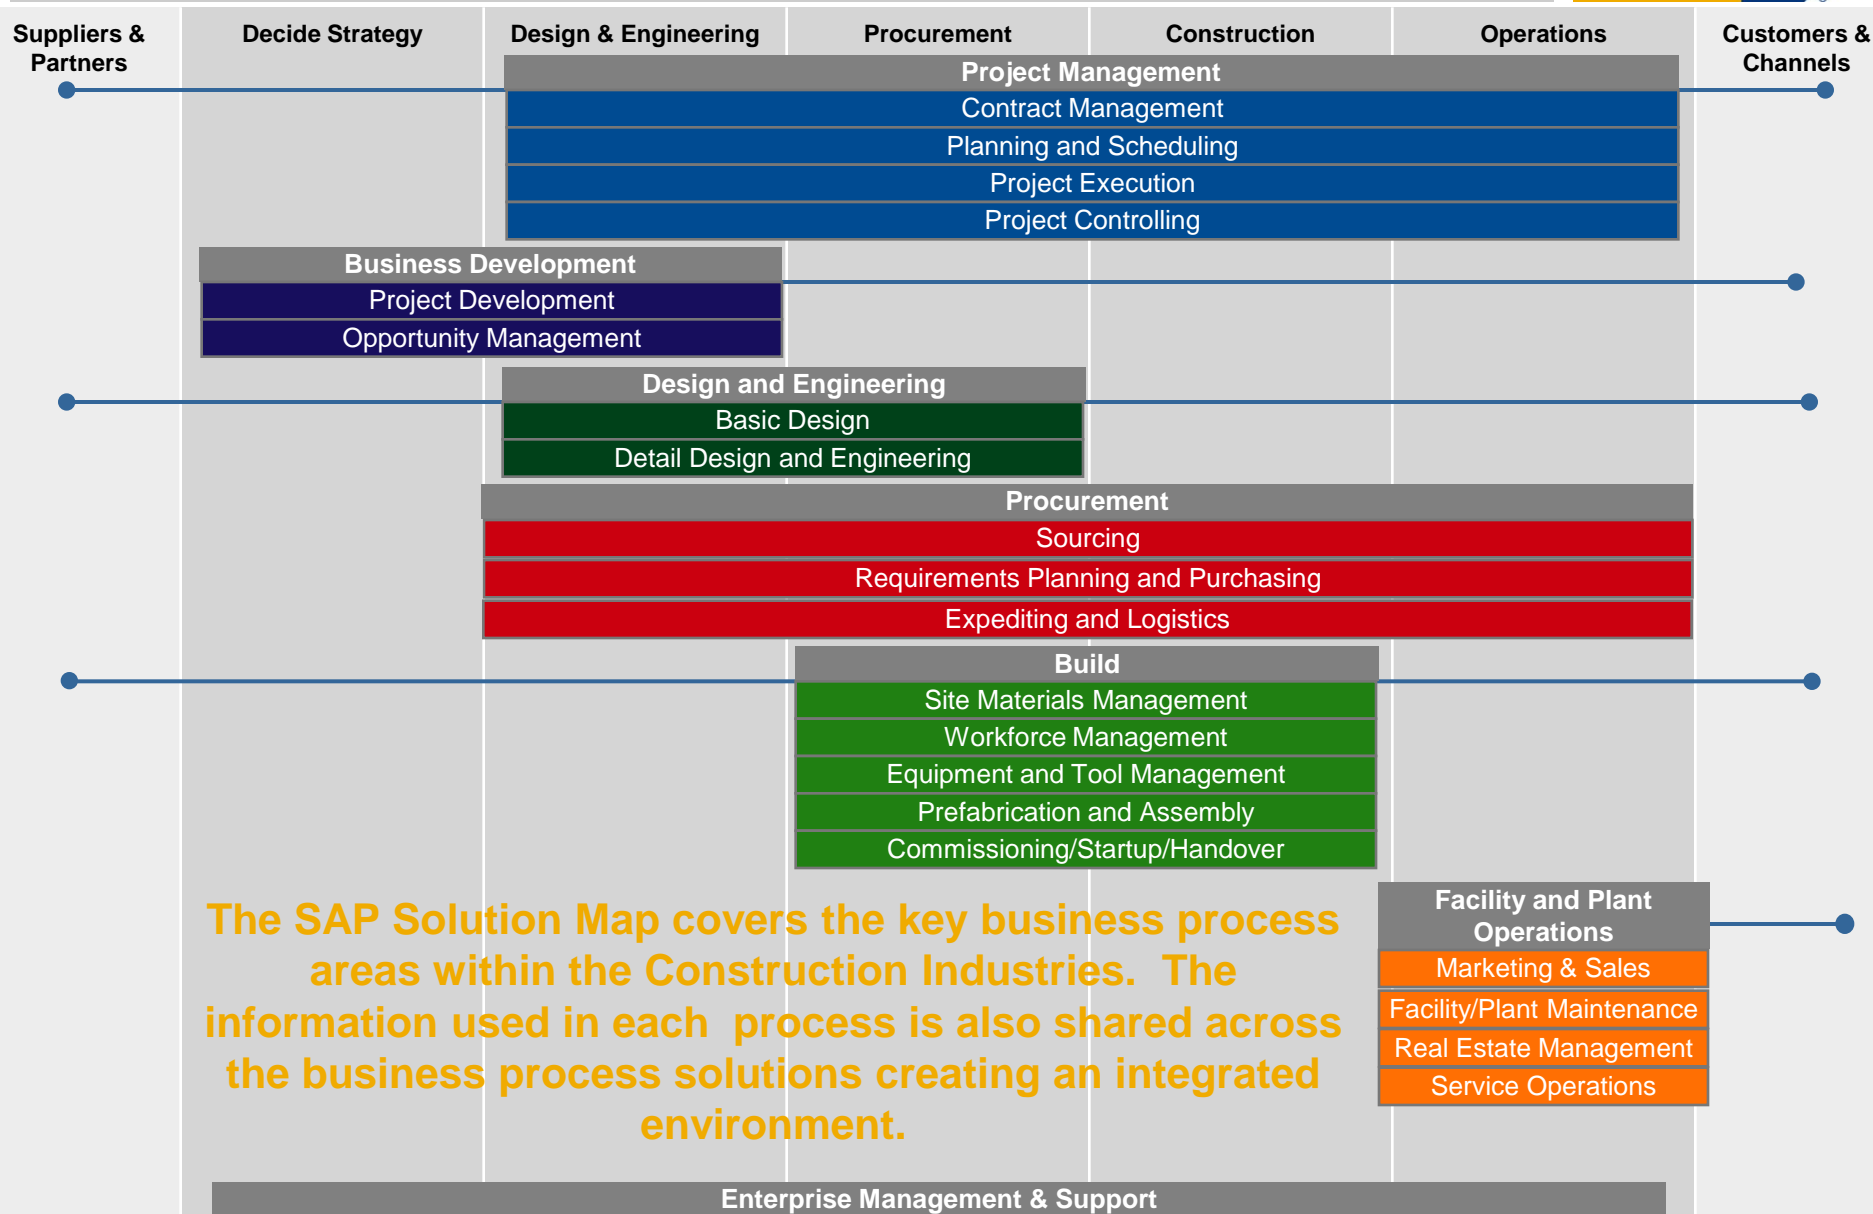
Suppliers & Partners

Decide Strategy

Design & Engineering

Procurement

Construction

Operations

Customers & Channels

Project Management
Contract Management
Planning and Scheduling
Project Execution
Project Controlling

Business Development
Project Development
Opportunity Management

Design and Engineering
Basic Design
Detail Design and Engineering

Procurement
Sourcing
Requirements Planning and Purchasing
Expediting and Logistics

Build
Site Materials Management
Workforce Management
Equipment and Tool Management
Prefabrication and Assembly
Commissioning/Startup/Handover

The SAP Solution Map covers the key business process areas within the Construction Industries. The information used in each process is also shared across the business process solutions creating an integrated environment.

Facility and Plant Operations
Marketing & Sales
Facility/Plant Maintenance
Real Estate Management
Service Operations

Enterprise Management & Support